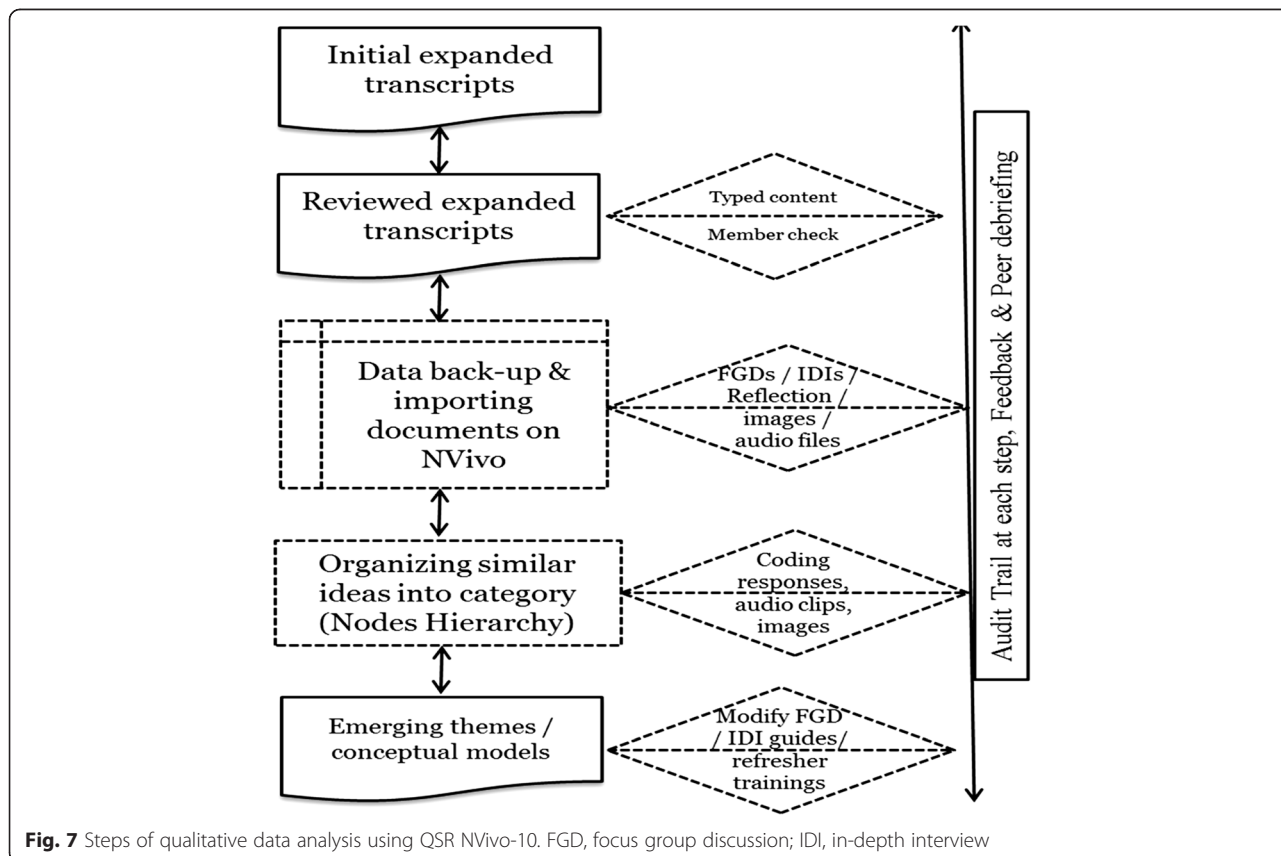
Initial expanded transcripts

Reviewed expanded transcripts

Typed content

Member check

Data back-up & importing documents on NVivo

FGDs / IDIs / Reflection / images / audio files

Organizing similar ideas into category (Nodes Hierarchy)

Coding responses, audio clips, images

Emerging themes / conceptual models

Modify FGD / IDI guides/ refresher trainings

Audit Trail at each step, Feedback & Peer debriefing

**Fig. 7** Steps of qualitative data analysis using QSR NVivo-10. FGD, focus group discussion; IDI, in-depth interview